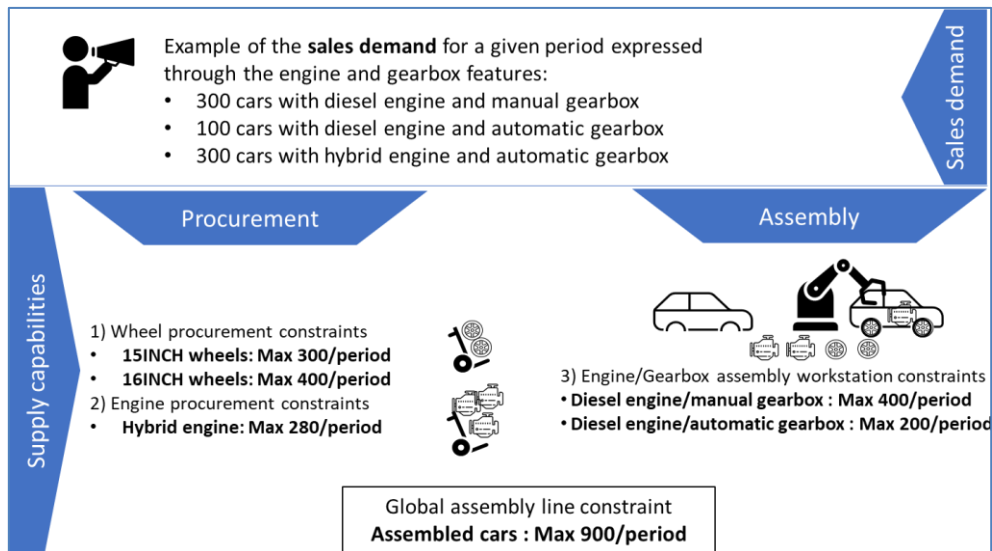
Example of the **sales demand** for a given period expressed through the engine and gearbox features:

- 300 cars with diesel engine and manual gearbox
- 100 cars with diesel engine and automatic gearbox
- 300 cars with hybrid engine and automatic gearbox

Sales demand

Supply capabilities

Procurement

Assembly

1) Wheel procurement constraints
- **15INCH wheels: Max 300/period**
- **16INCH wheels: Max 400/period**

2) Engine procurement constraints
- **Hybrid engine: Max 280/period**

3) Engine/Gearbox assembly workstation constraints
- **Diesel engine/manual gearbox : Max 400/period**
- **Diesel engine/automatic gearbox : Max 200/period**

Global assembly line constraint
**Assembled cars : Max 900/period**